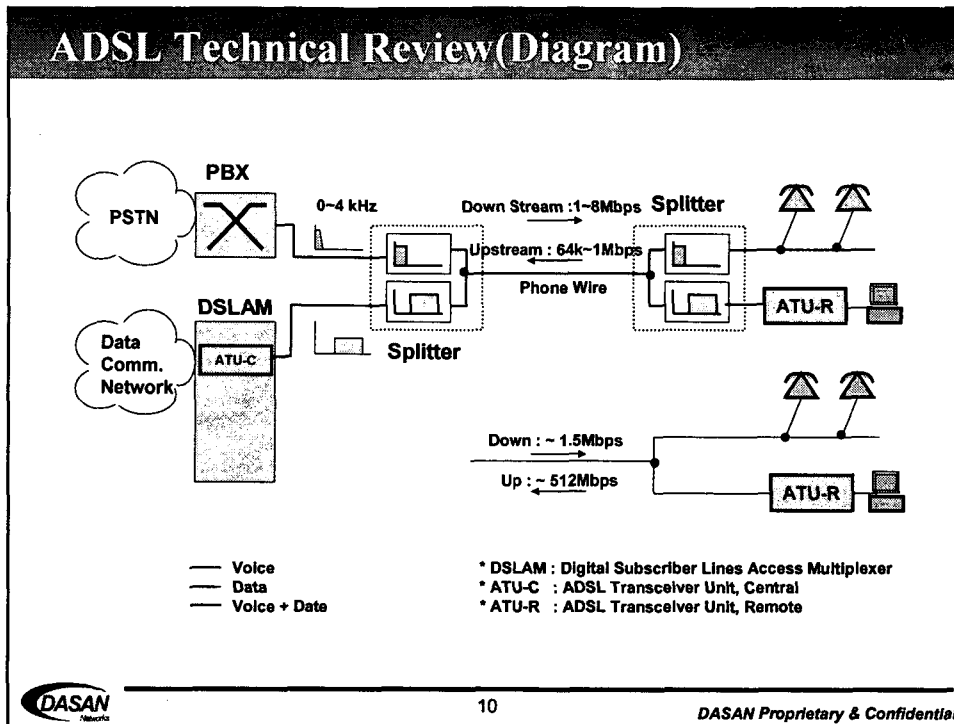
ADSL Technical Review(Diagram)

PSTN

PBX

0~4 kHz

Down Stream :1~8Mbps

Splitter

Upstream : 64k~1Mbps

Phone Wire

DSLAM

Data Comm. Network

ATU-C

Splitter

ATU-R

Down : ~ 1.5Mbps

Up : ~ 512Mbps

ATU-R

Voice
Data
Voice + Date

* DSLAM : Digital Subscriber Lines Access Multiplexer
* ATU-C : ADSL Transceiver Unit, Central
* ATU-R : ADSL Transceiver Unit, Remote

DASAN Networks

10

DASAN Proprietary & Confidentia